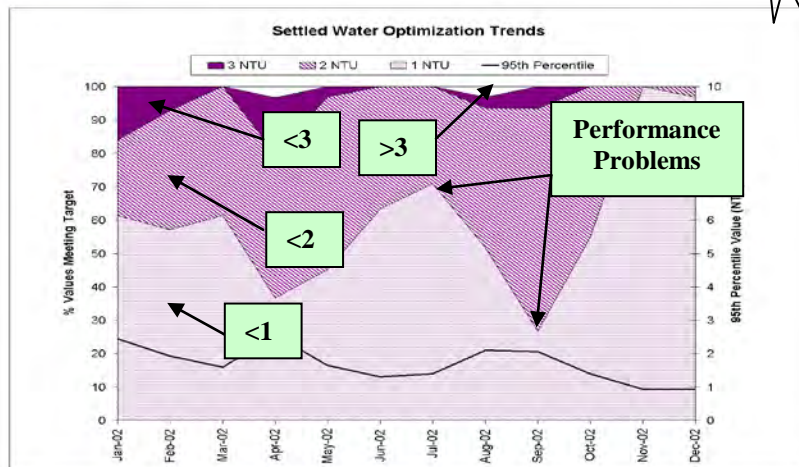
Settled Water Optimization Trends

3 NTU  2 NTU  1 NTU  95th Percentile

100
90
80
70
60
50
40
30
20
10
0

% Values Meeting Target

10
9
8
7
6
5
4
3
2
1
0

95th Percentile Value (NT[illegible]

Jan-02 Feb-02 Mar-02 Apr-02 May-02 Jun-02 Jul-02 Aug-02 Sep-02 Oct-02 Nov-02 Dec-02

<3

>3

Performance Problems

<2

<1